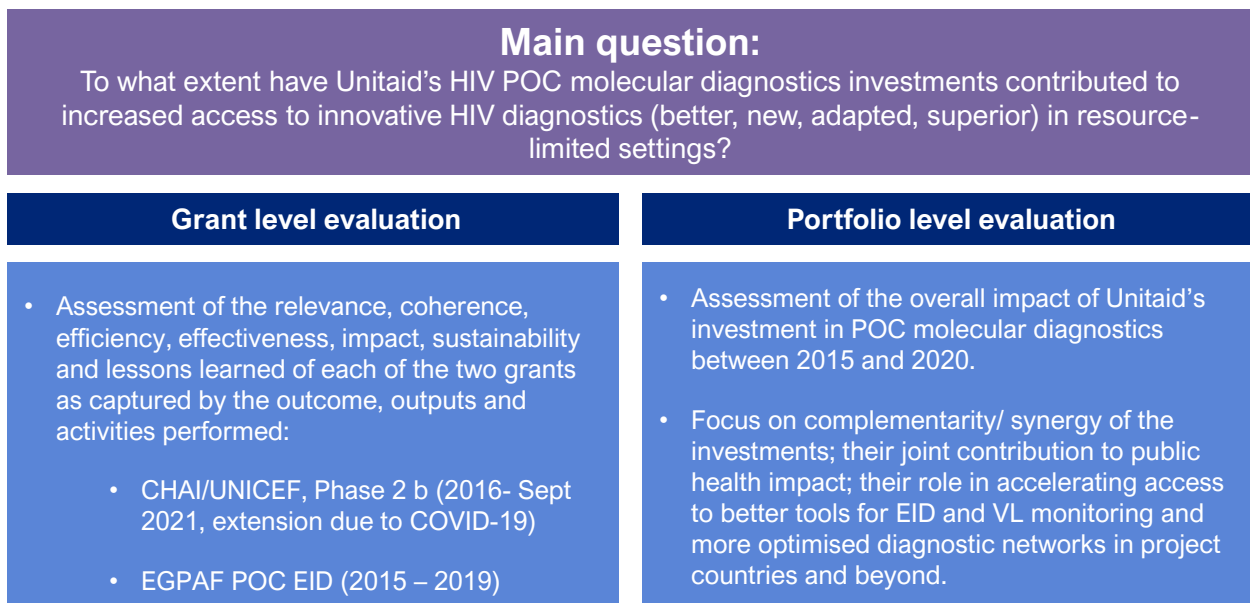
**Main question:**
To what extent have Unitaid’s HIV POC molecular diagnostics investments contributed to increased access to innovative HIV diagnostics (better, new, adapted, superior) in resource-limited settings?

**Grant level evaluation**

- Assessment of the relevance, coherence, efficiency, effectiveness, impact, sustainability and lessons learned of each of the two grants as captured by the outcome, outputs and activities performed:
  - CHAI/UNICEF, Phase 2 b (2016- Sept 2021, extension due to COVID-19)
  - EGPAF POC EID (2015 – 2019)

**Portfolio level evaluation**

- Assessment of the overall impact of Unitaid’s investment in POC molecular diagnostics between 2015 and 2020.
- Focus on complementarity/ synergy of the investments; their joint contribution to public health impact; their role in accelerating access to better tools for EID and VL monitoring and more optimised diagnostic networks in project countries and beyond.